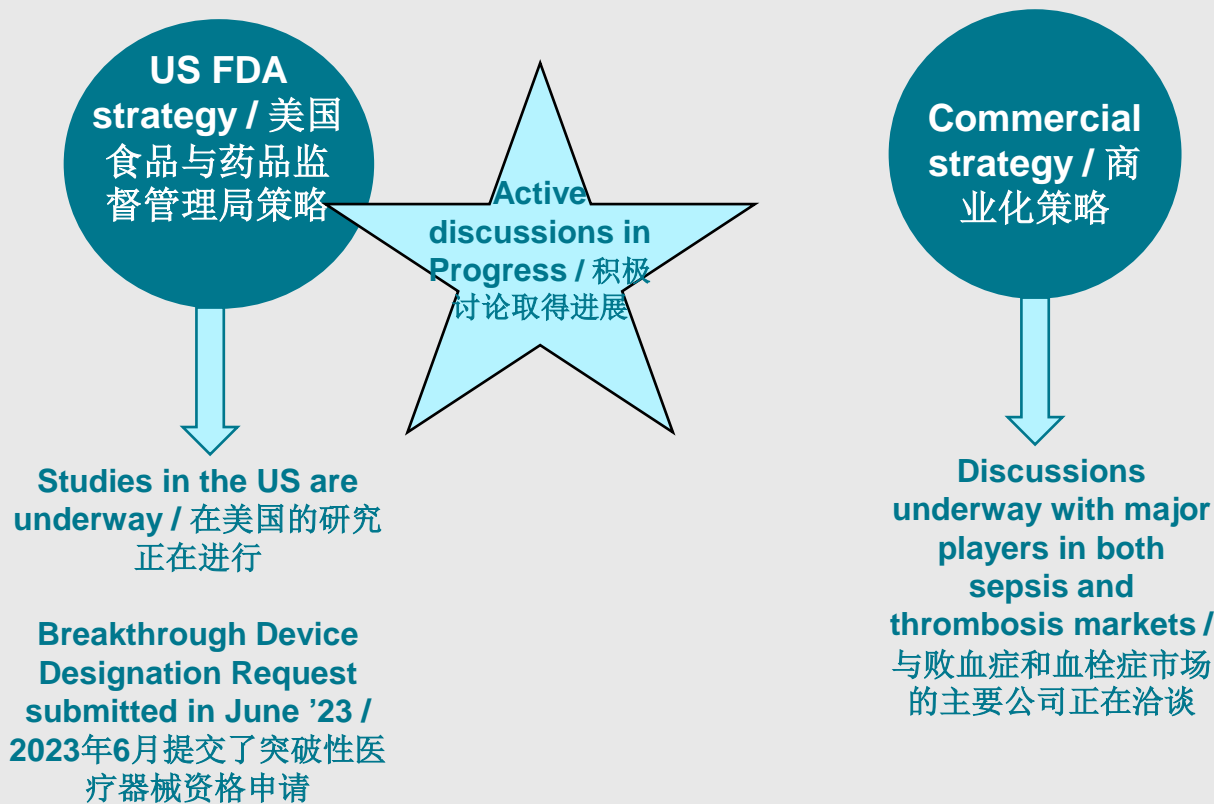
US FDA strategy / 美国食品与药品监督管理局策略

Active discussions in Progress / 积极讨论取得进展

Commercial strategy / 商业化策略

Studies in the US are underway / 在美国的研究正在进行

Breakthrough Device Designation Request submitted in June ’23 / 2023年6月提交了突破性医疗器械资格申请

Discussions underway with major players in both sepsis and thrombosis markets / 与败血症和血栓症市场的主要公司正在洽谈